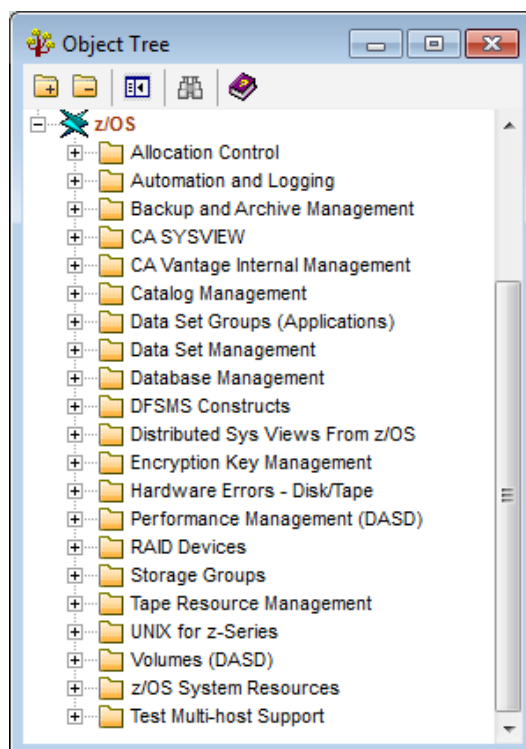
Object Tree

z/OS
Allocation Control
Automation and Logging
Backup and Archive Management
CA SYSVIEW
CA Vantage Internal Management
Catalog Management
Data Set Groups (Applications)
Data Set Management
Database Management
DFSMS Constructs
Distributed Sys Views From z/OS
Encryption Key Management
Hardware Errors - Disk/Tape
Performance Management (DASD)
RAID Devices
Storage Groups
Tape Resource Management
UNIX for z-Series
Volumes (DASD)
z/OS System Resources
Test Multi-host Support